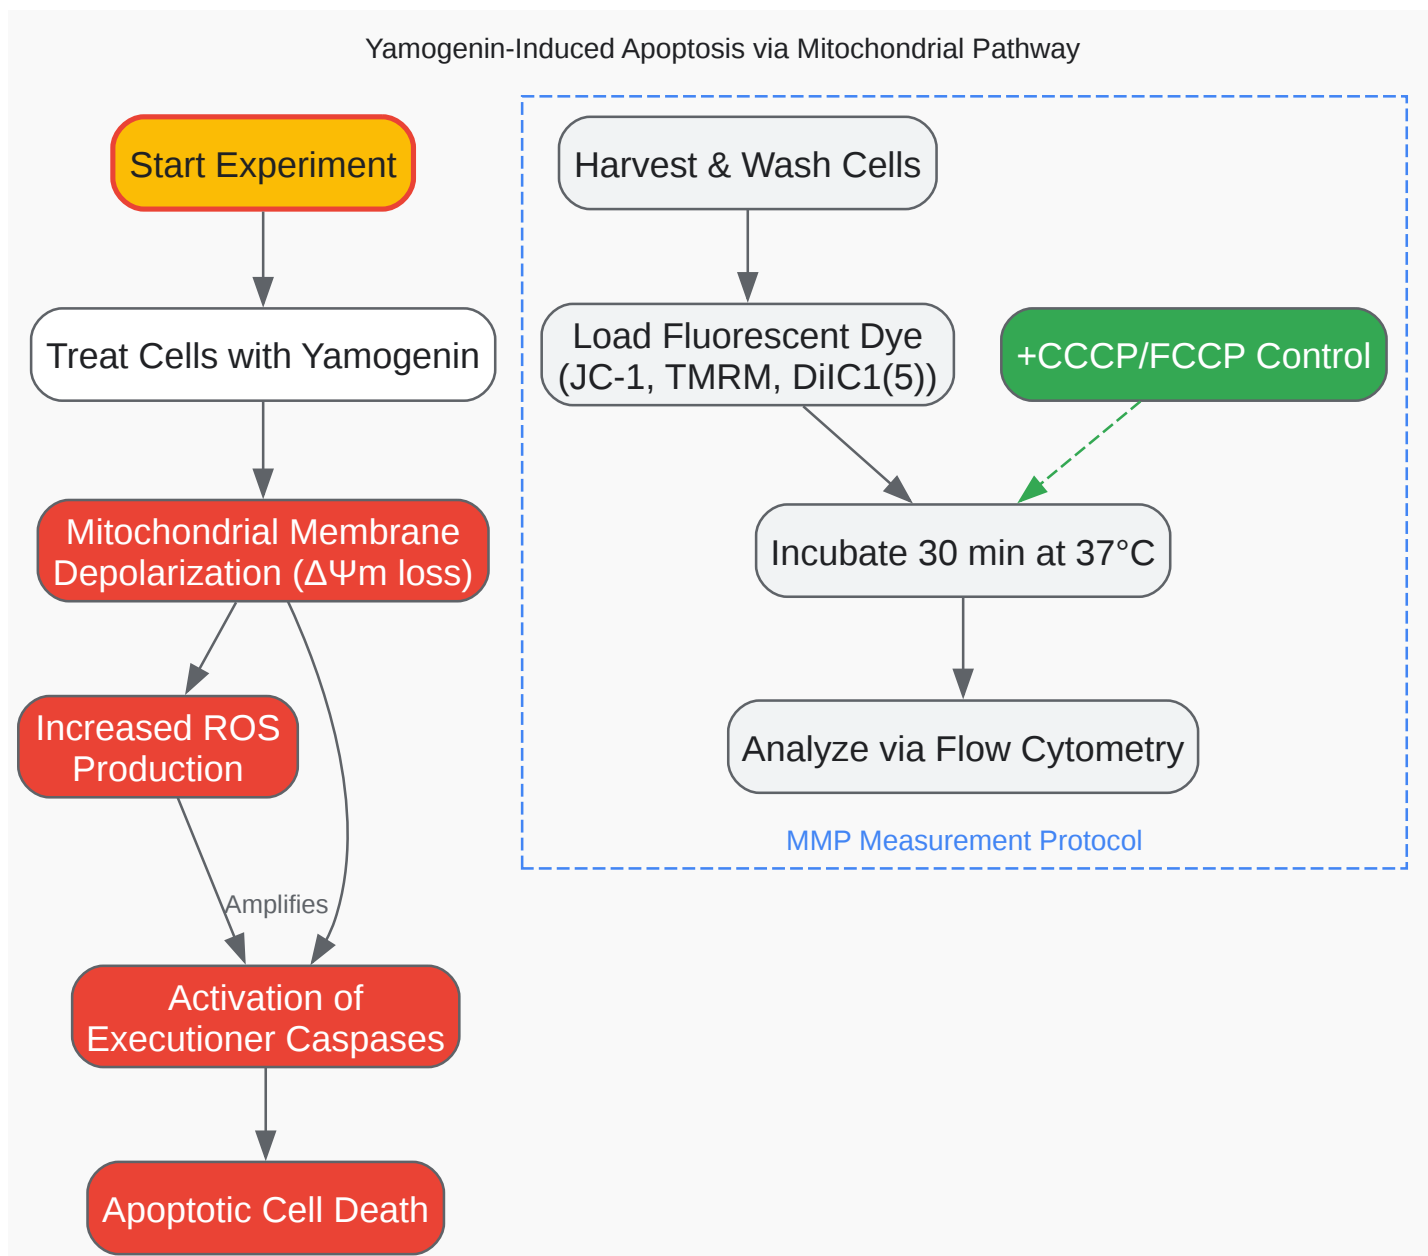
Yamogenin-Induced Apoptosis via Mitochondrial Pathway

Start Experiment

Treat Cells with Yamogenin

Mitochondrial Membrane Depolarization ($\Delta\Psi$m loss)

Increased ROS Production

Amplifies

Activation of Executioner Caspases

Apoptotic Cell Death

Harvest & Wash Cells

Load Fluorescent Dye (JC-1, TMRM, DiIC1(5))

+CCCP/FCCP Control

Incubate 30 min at 37°C

Analyze via Flow Cytometry

MMP Measurement Protocol